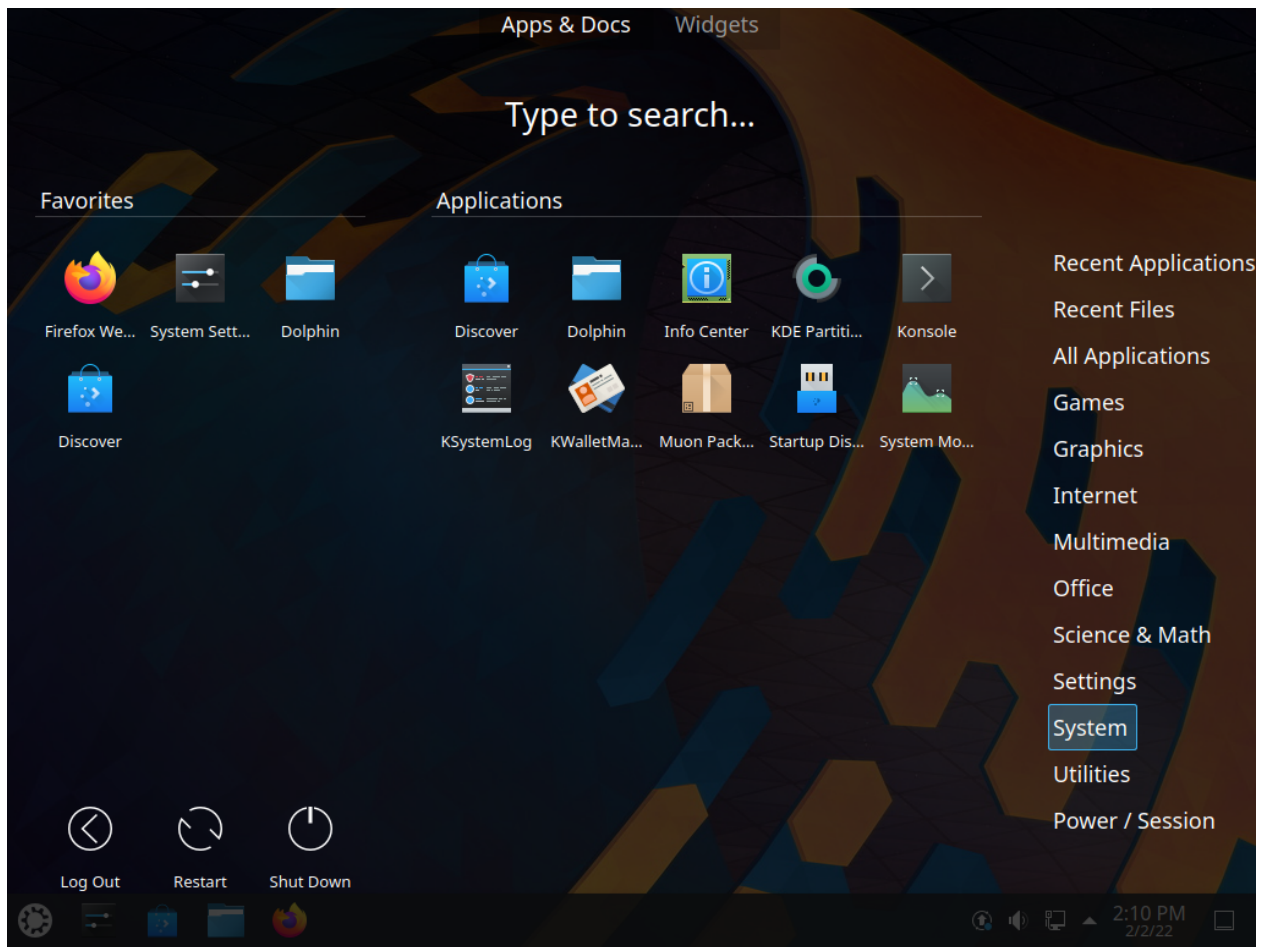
Apps & Docs Widgets

Type to search...

Favorites

Firefox We... System Sett... Dolphin

Discover

Applications

Discover Dolphin Info Center KDE Partiti... Konsole

KSystemLog KWalletMa... Muon Pack... Startup Dis... System Mo...

Recent Applications
Recent Files
All Applications
Games
Graphics
Internet
Multimedia
Office
Science & Math
Settings
System
Utilities
Power / Session

Log Out Restart Shut Down

2:10 PM
2/2/22